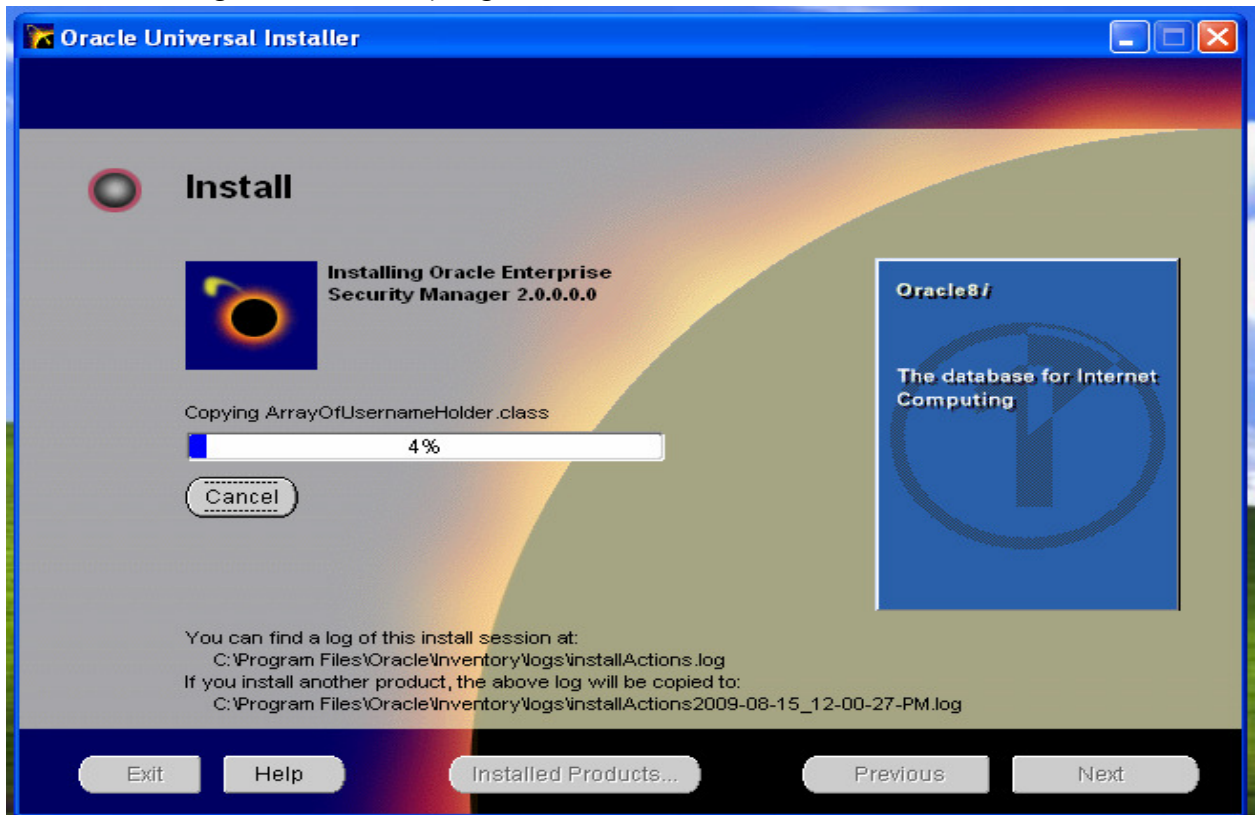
Oracle Universal Installer

Install

Installing Oracle Enterprise Security Manager 2.0.0.0.0

Copying ArrayOfUsernameHolder.class

4%

Cancel

Oracle8i

The database for Internet Computing

You can find a log of this install session at:
C:\Program Files\Oracle\Inventory\logs\installActions.log
If you install another product, the above log will be copied to:
C:\Program Files\Oracle\Inventory\logs\installActions2009-08-15_12-00-27-PM.log

Exit
Help
Installed Products...
Previous
Next